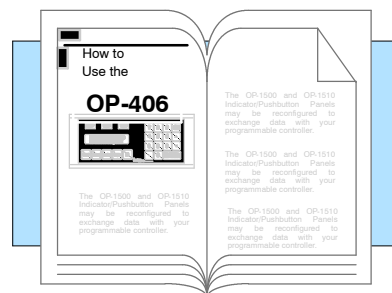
How to Use the

OP-406

The OP-1500 and OP-1510 Indicator/Pushbutton Panels may be reconfigured to exchange data with your programmable controller.

The OP-1500 and OP-1510 Indicator/Pushbutton Panels may be reconfigured to exchange data with your programmable controller.

The OP-1500 and OP-1510 Indicator/Pushbutton Panels may be reconfigured to exchange data with your programmable controller.

The OP-1500 and OP-1510 Indicator/Pushbutton Panels may be reconfigured to exchange data with your programmable controller.